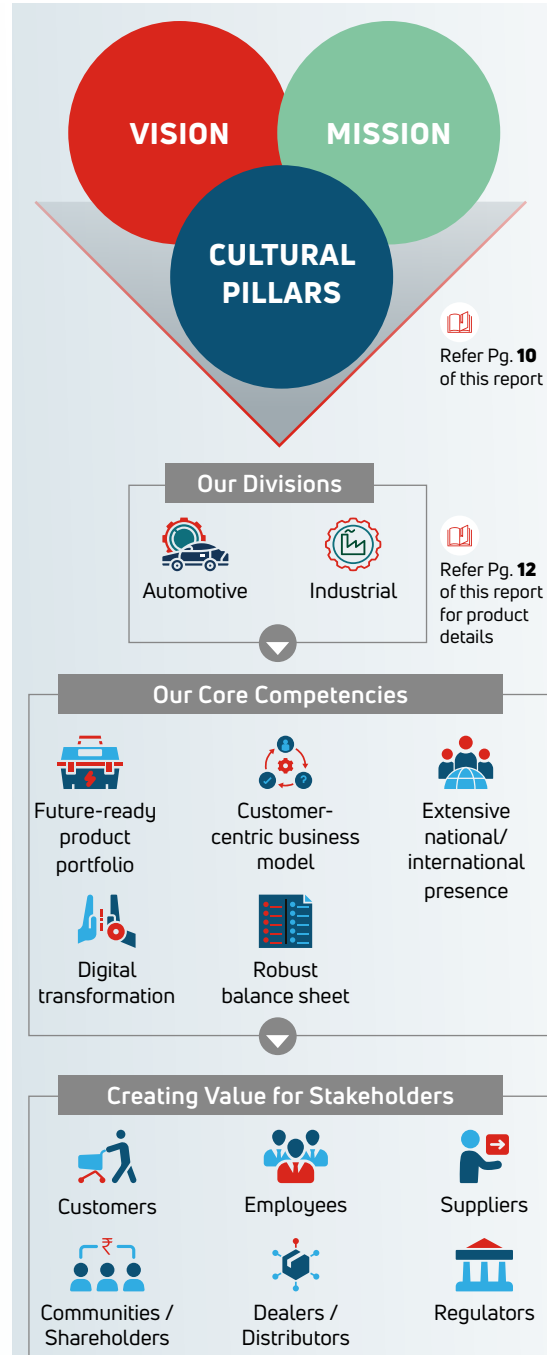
VISION

MISSION

CULTURAL PILLARS

Refer Pg. **10** of this report

Our Divisions

Automotive

Industrial

Refer Pg. **12** of this report for product details

Our Core Competencies

Future-ready product portfolio

Customer-centric business model

Extensive national/ international presence

Digital transformation

Robust balance sheet

Creating Value for Stakeholders

Customers

Employees

Suppliers

₹

Communities / Shareholders

Dealers / Distributors

Regulators